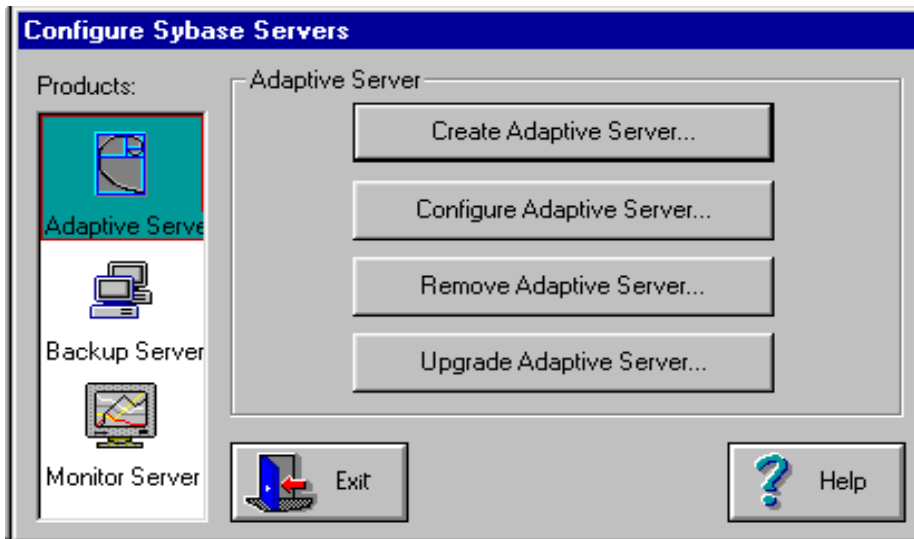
Configure Sybase Servers

Products:

Adaptive Serve

Backup Server

Monitor Server

Adaptive Server

Create Adaptive Server...

Configure Adaptive Server...

Remove Adaptive Server...

Upgrade Adaptive Server...

Exit

Help